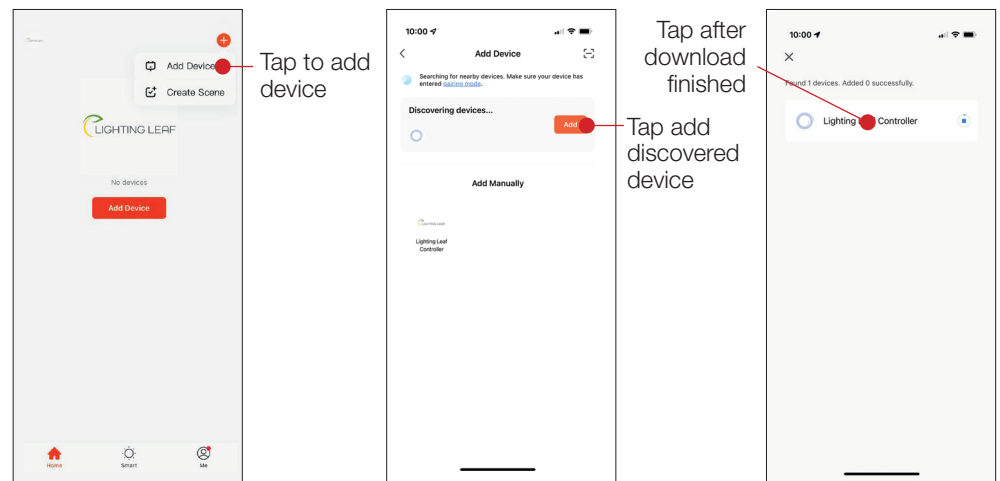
Add Device

Create Scene

LIGHTING LEAF

No devices

Add Device

Home Smart Me

Tap to add device

10:00

Add Device

Searching for nearby devices. Make sure your device has entered pairing mode.

Discovering devices...

Add

Add Manually

LIGHTING LEAF

Lighting Leaf Controller

Tap add discovered device

Tap after download finished

10:00

Found 1 devices. Added 0 successfully.

Lighting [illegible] Controller